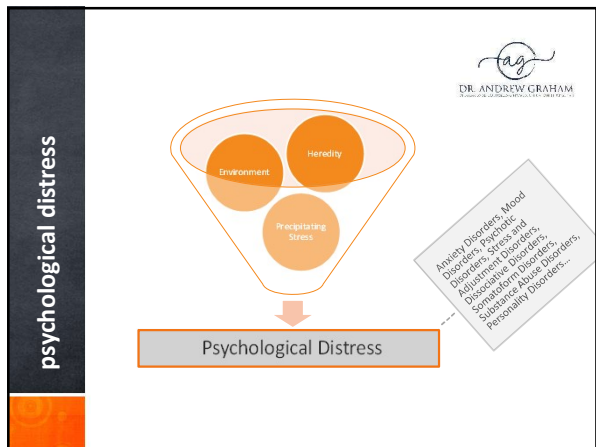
psychological distress

ag
DR. ANDREW GRAHAM
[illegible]

Environment

Heredity

Precipitating Stress

Psychological Distress

Anxiety Disorders, Mood Disorders, Psychotic Disorders, Stress and Adjustment Disorders, Dissociative Disorders, Somatoform Disorders, Substance Abuse Disorders, Personality Disorders...